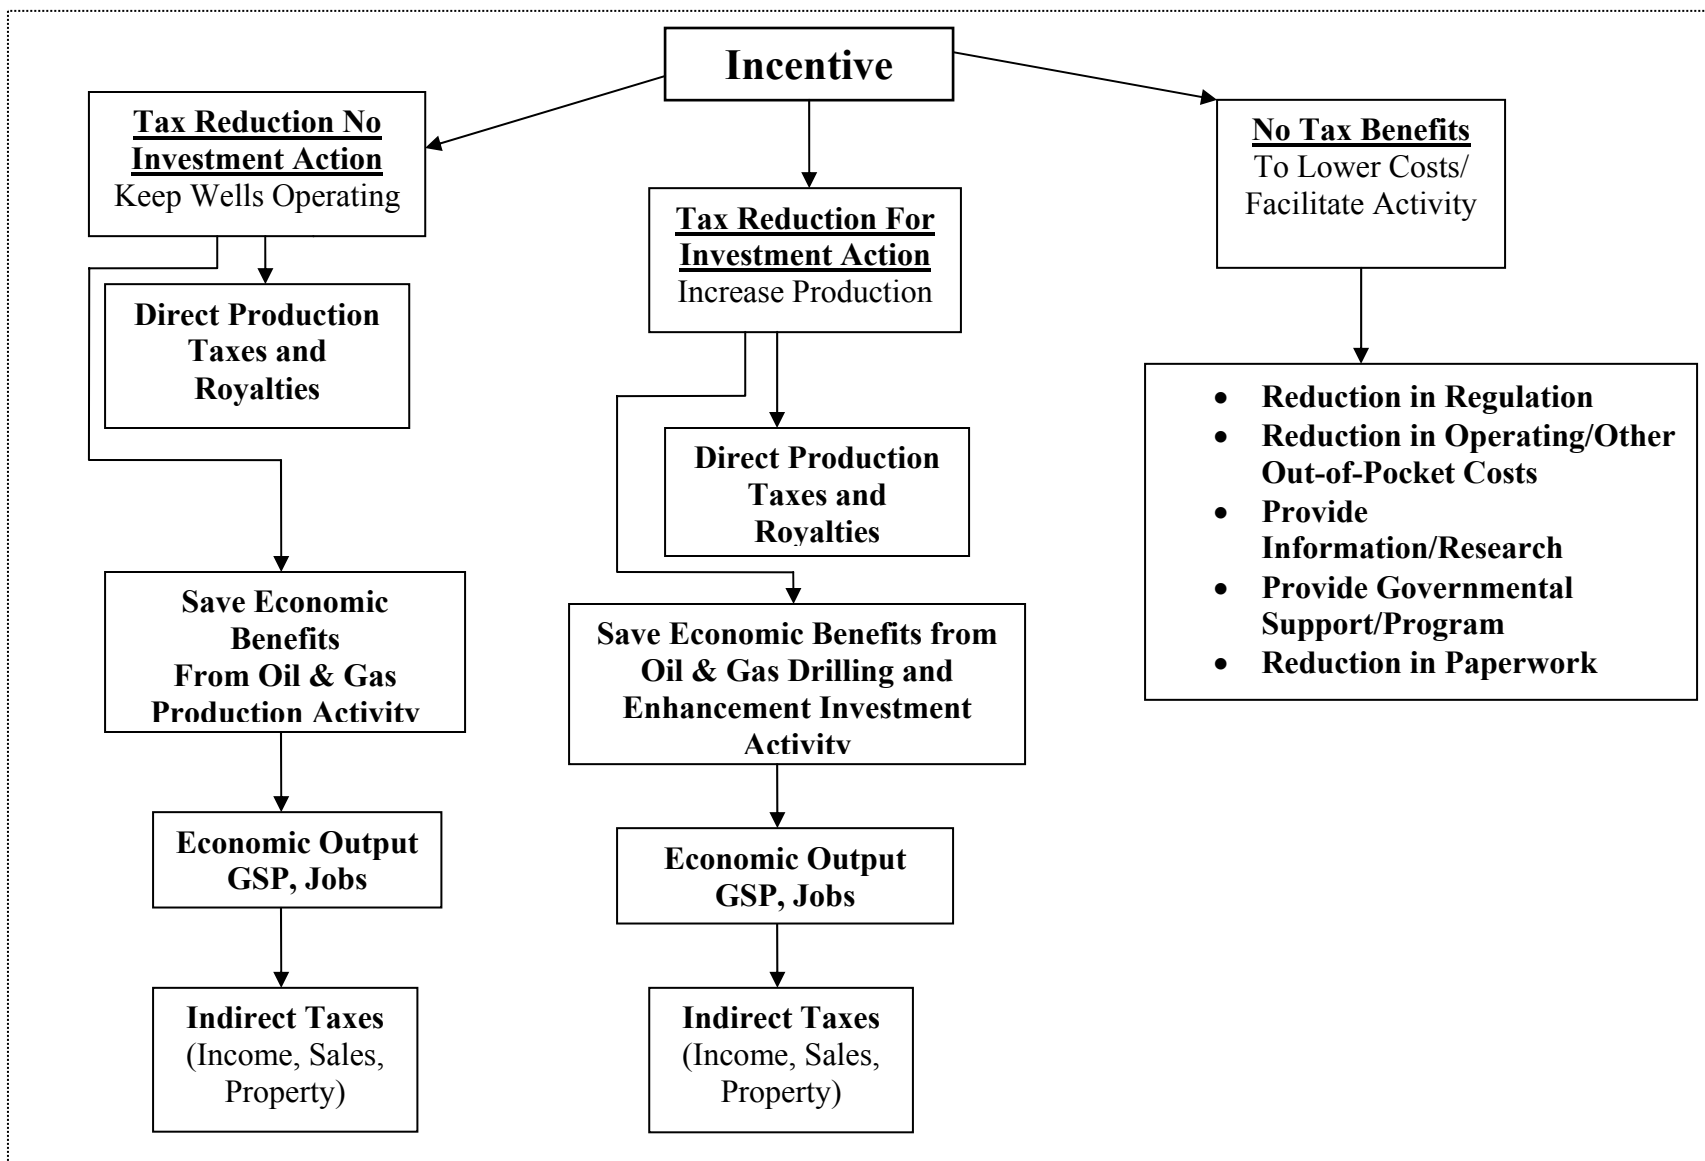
Incentive

Tax Reduction No Investment Action
Keep Wells Operating

Direct Production Taxes and Royalties

Save Economic Benefits From Oil & Gas Production Activity

Economic Output GSP, Jobs

Indirect Taxes (Income, Sales, Property)

Tax Reduction For Investment Action
Increase Production

Direct Production Taxes and Royalties

Save Economic Benefits from Oil & Gas Drilling and Enhancement Investment Activity

Economic Output GSP, Jobs

Indirect Taxes (Income, Sales, Property)

No Tax Benefits
To Lower Costs/ Facilitate Activity

- Reduction in Regulation
- Reduction in Operating/Other Out-of-Pocket Costs
- Provide Information/Research
- Provide Governmental Support/Program
- Reduction in Paperwork